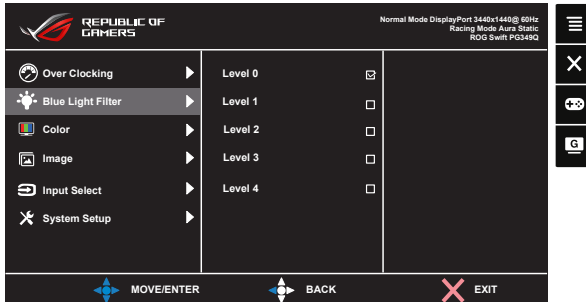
REPUBLIC OF GAMERS

Normal Mode DisplayPort 3440x1440@ 60Hz
Racing Mode Aura Static
ROG Swift PG349Q

Over Clocking
Blue Light Filter
Color
Image
Input Select
System Setup

Level 0
Level 1
Level 2
Level 3
Level 4

MOVE/ENTER
BACK
EXIT

G